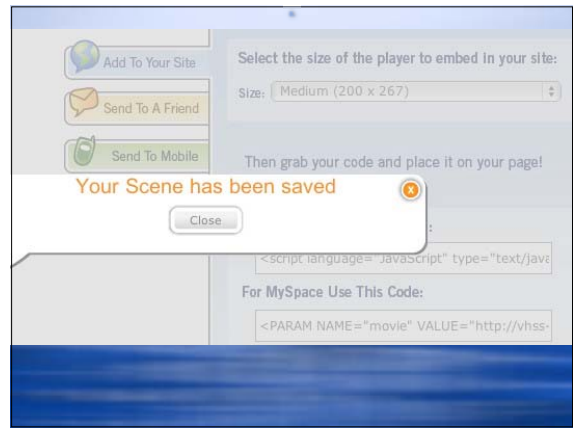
Add To Your Site

Send To A Friend

Send To Mobile

Select the size of the player to embed in your site:

Size: Medium (200 x 267)

Then grab your code and place it on your page!

Your Scene has been saved

Close

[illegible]:

<script language="JavaScript" type="text/java

For MySpace Use This Code:

<PARAM NAME="movie" VALUE="http://vhss-